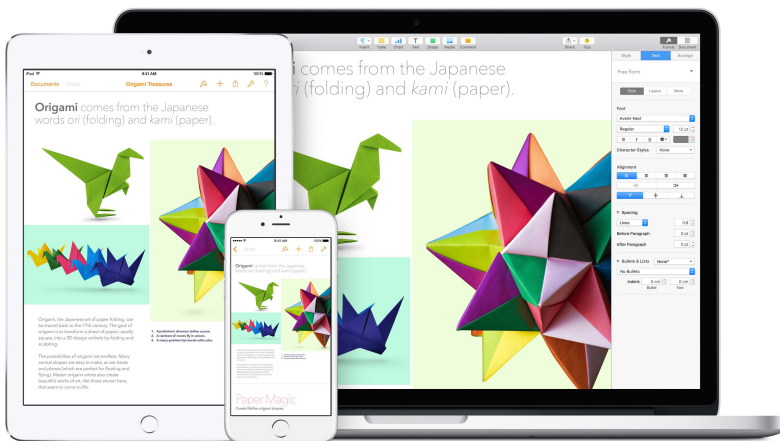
iPad 9:41 AM 100%
Documents Undo Origami Treasures

Origami comes from the Japanese words ori (folding) and kami (paper).

Origami, the Japanese art of paper folding, can be traced back to the 17th century. The goal of origami is to transform a sheet of paper, usually square, into a 3D design entirely by folding and sculpting.

The possibilities of origami are endless. Many animal shapes are easy to make, as are boats and planes (which are perfect for flicking and flying). Master origami artists also create beautiful works of art, like those shown here, that seem to come to life.

9:41 AM 100%

Origami comes from the Japanese words ori (folding) and kami (paper).

Paper Magic
Create flexible origami shapes.

Insert Table Chart Text Shape Media Comment Share Tips Format Document

gami comes from the Japanese (folding) and kami (paper).

Style Text Arrange
Free Form
Style Layout More
Font
Avenir Next
Regular 12 pt
B I U
Character Styles None
Alignment
Spacing
Lines 0.8
Before Paragraph 0 pt
After Paragraph 0 pt
Bullets & Lists None
No Bullets
Indent: 0 cm 0 cm
Bullet Text